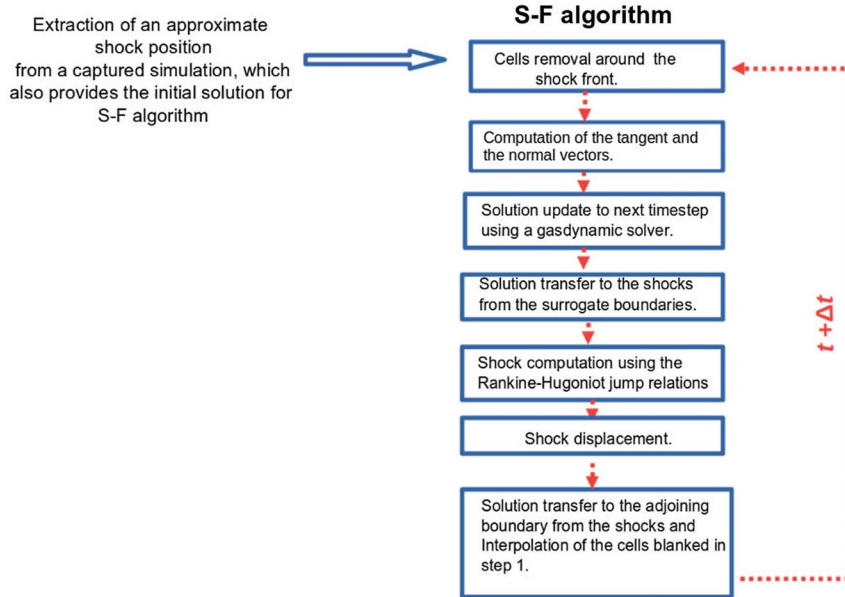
Extraction of an approximate shock position from a captured simulation, which also provides the initial solution for S-F algorithm

S-F algorithm

Cells removal around the shock front.

Computation of the tangent and the normal vectors.

Solution update to next timestep using a gasdynamic solver.

Solution transfer to the shocks from the surrogate boundaries.

Shock computation using the Rankine-Hugoniot jump relations

Shock displacement.

Solution transfer to the adjoining boundary from the shocks and Interpolation of the cells blanked in step 1.

$t+\Delta t$